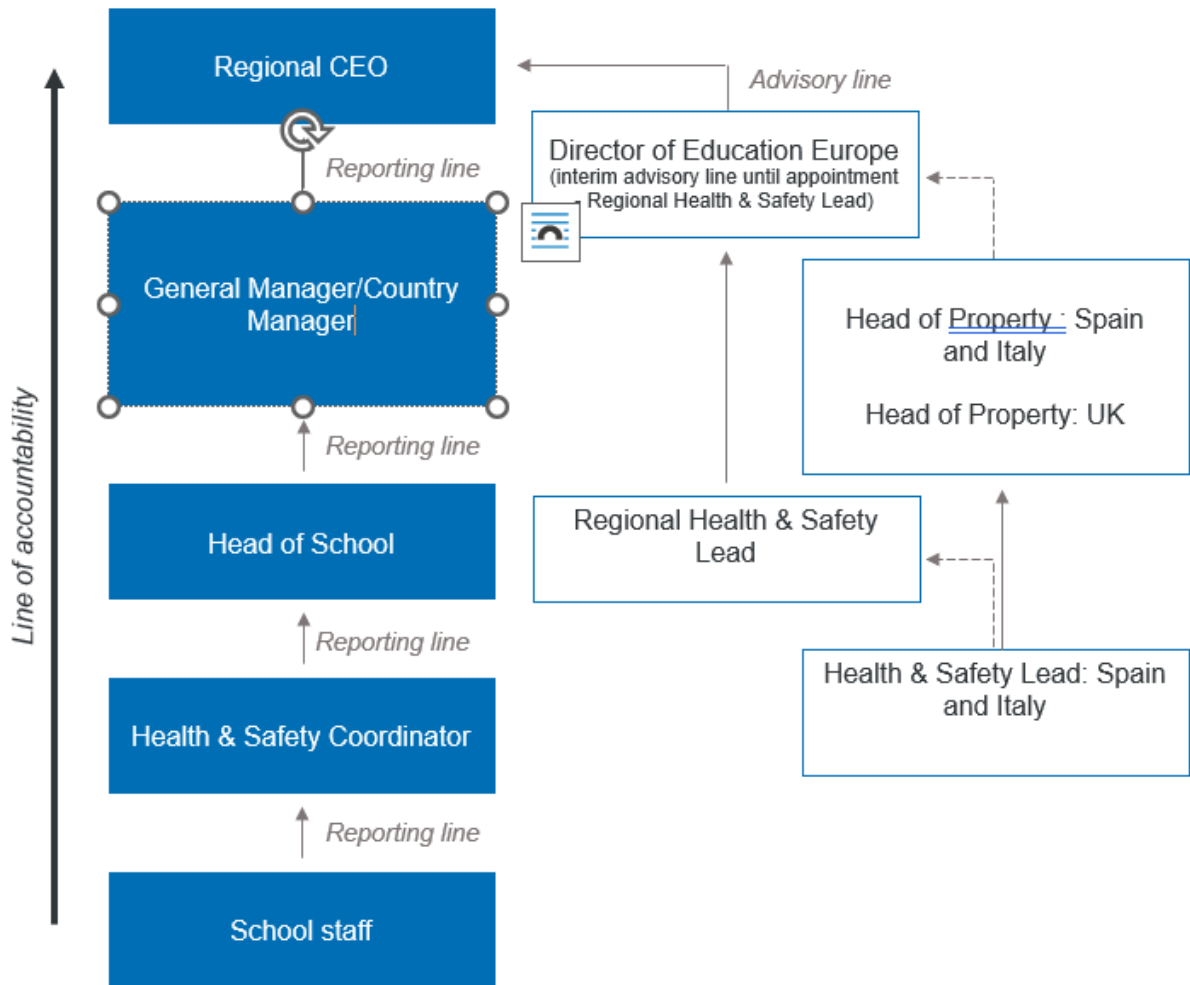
Line of accountability

Regional CEO

Reporting line

General Manager/Country Manager

Reporting line

Head of School

Reporting line

Health & Safety Coordinator

Reporting line

School staff

Advisory line

Director of Education Europe
(interim advisory line until appointment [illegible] Regional Health & Safety Lead)

Head of Property : Spain and Italy

Head of Property: UK

Regional Health & Safety Lead

Health & Safety Lead: Spain and Italy